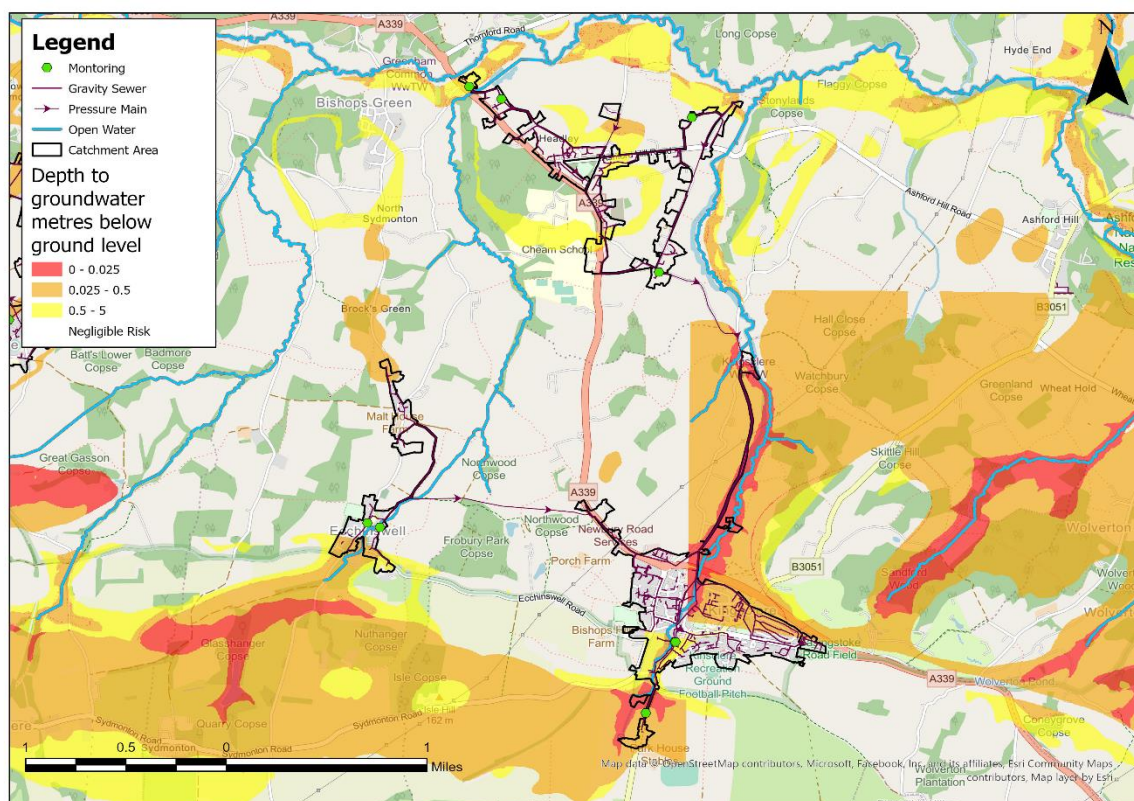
Legend
Montoring
Gravity Sewer
Pressure Main
Open Water
Catchment Area
Depth to groundwater metres below ground level
0 - 0.025
0.025 - 0.5
0.5 - 5
Negligible Risk

A339
A339
Thornford Road
Long Copse
Hyde End
N
Greenham Common WwTW
Bishops Green
Stonylands Copse
Flaggy Copse
Headley
Ashford Hill Road
Ashford Hill
North Sydmonton
Cheam School
B3051
Brock's Green
Hall Close Copse
Batt's Lower Copse
Badmore Copse
Kingsclere WwTW
Watchbury Copse
Greenland Copse
Wheat Hold
Malt House Farm
Great Gasson Copse
Skittle Hill Copse
Nornwood Copse
A339
Ecchinswell
Northwood Copse
Newbury Road Services
Frobury Park Copse
Porch Farm
B3051
Sandford Wood
Wolverton
Ecchinswell Road
Bishops Farm
Basingstoke Road Field
Glasshanger Copse
Nuthanger Copse
Recreation Ground
Football Pitch
A339
Wolverton Road
Isle Copse
Quarry Copse
Sydmonton Road
Isle Hill 162 m
Coneygrove Copse
Sydmonton Road
Sydmonton
Park House Stables
1 0.5 0 1 Miles
Map data © OpenStreetMap contributors, Microsoft, Facebook, Inc. and its affiliates, Esri Community Maps contributors, Map layer by Esri
Wolverton Plantation